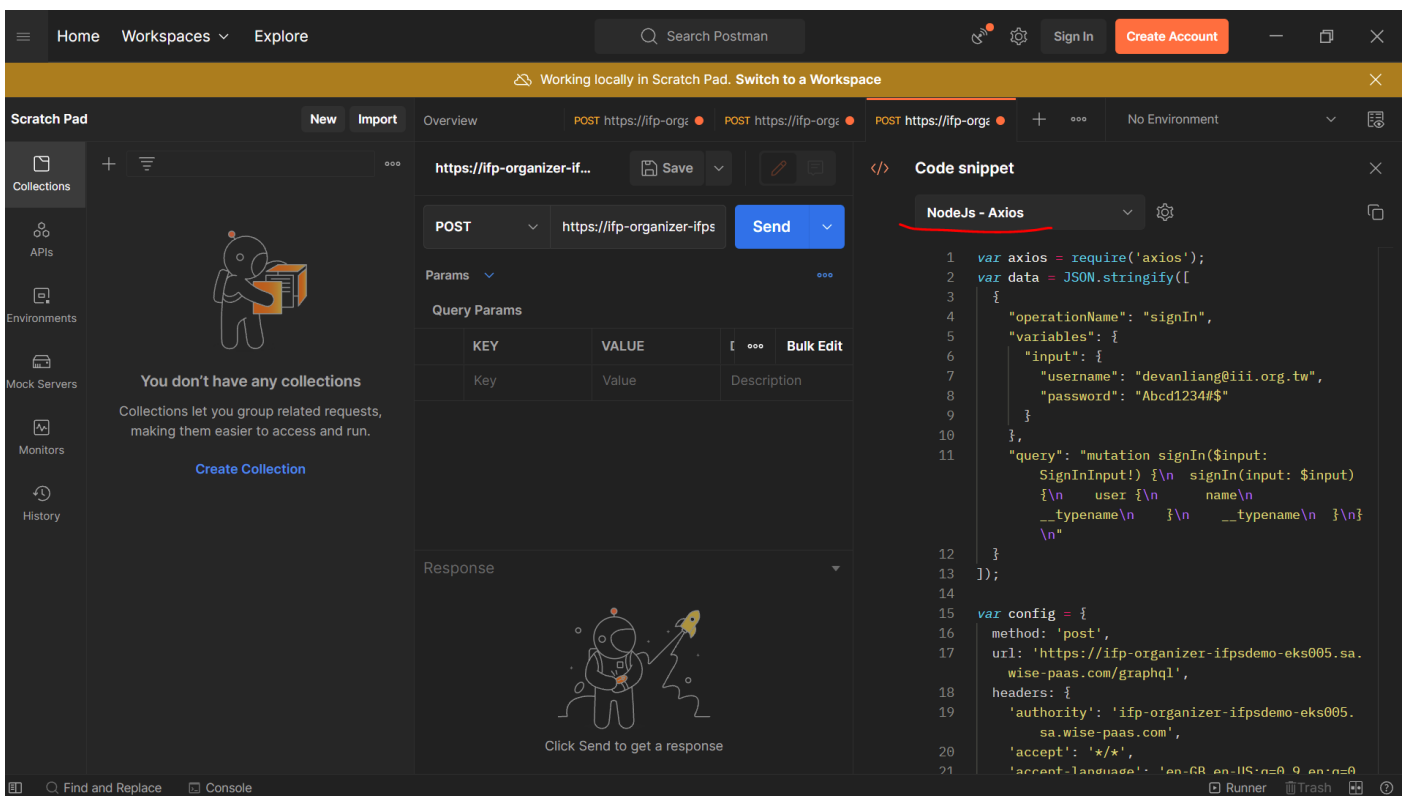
Home Workspaces Explore

Search Postman

Sign In Create Account

Working locally in Scratch Pad. Switch to a Workspace

Scratch Pad New Import

Overview POST https://ifp-orga POST https://ifp-orga POST https://ifp-orga No Environment

Collections

APIs

Environments

Mock Servers

Monitors

History

You don't have any collections

Collections let you group related requests, making them easier to access and run.

Create Collection

https://ifp-organizer-if... Save

POST https://ifp-organizer-ifps Send

Params

Query Params

| KEY | VALUE | D | Bulk Edit |
|---|---|---|---|
| Key | Value | Description | |

Response

Click Send to get a response

Code snippet

NodeJs - Axios

1 var axios = require('axios');
2 var data = JSON.stringify([
3 {
4 "operationName": "signIn",
5 "variables": {
6 "input": {
7 "username": "devanliang@iii.org.tw",
8 "password": "Abcd1234#$"
9 }
10 },
11 "query": "mutation signIn($input: SignInInput!) {\n signIn(input: $input) {\n user {\n name\n __typename\n }\n __typename\n }\n}\n"
12 }
13 ]);
14
15 var config = {
16 method: 'post',
17 url: 'https://ifp-organizer-ifpsdemo-eks005.sa.wise-paas.com/graphql',
18 headers: {
19 'authority': 'ifp-organizer-ifpsdemo-eks005.sa.wise-paas.com',
20 'accept': '*/*',
21 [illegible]

Find and Replace Console Runner Trash